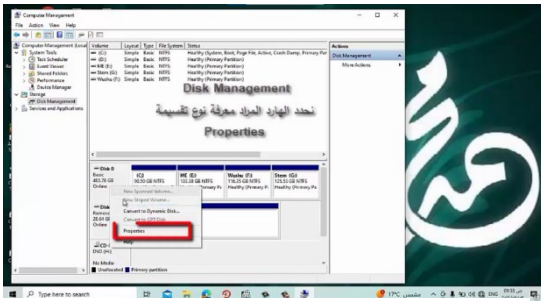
Computer Management

File Action View Help

Computer Management (Local)
System Tools
Task Scheduler
Event Viewer
Shared Folders
Performance
Device Manager
Storage
Disk Management
Services and Applications

| Volume | Layout | Type | File System | Status |
|---|---|---|---|---|
| (C:) | Simple | Basic | NTFS | Healthy (System, Boot, Page File, Active, Crash Dump, Primary Par |
| (D:) | Simple | Basic | NTFS | Healthy (Primary Partition) |
| ME (E:) | Simple | Basic | NTFS | Healthy (Primary Partition) |
| Steam (G:) | Simple | Basic | NTFS | Healthy (Primary Partition) |
| Washo (F:) | Simple | Basic | NTFS | Healthy (Primary Partition) |

Disk Management

نحدد الهارد المراد معرفة نوع تقسيمة

Properties

Actions
Disk Management
More Actions

Disk 0
Basic
465.76 GB
Online

(C:)
90.00 GB NTFS

ME (E:)
150.38 GB NTFS
Healthy (Primary Pa

Washo (F:)
116.35 GB NTFS
Healthy (Primary P

Steam (G:)
125.53 GB NTFS
Healthy (Primary Pa

Disk 1
Remova
28.64 GB
Online

CD-ROM
DVD (H:)

No Media

New Spanned Volume...
New Striped Volume...
Convert to Dynamic Disk...
Convert to GPT Disk
Properties
Help

Unallocated Primary partition

Type here to search

17°C مشمس ENG 09:53